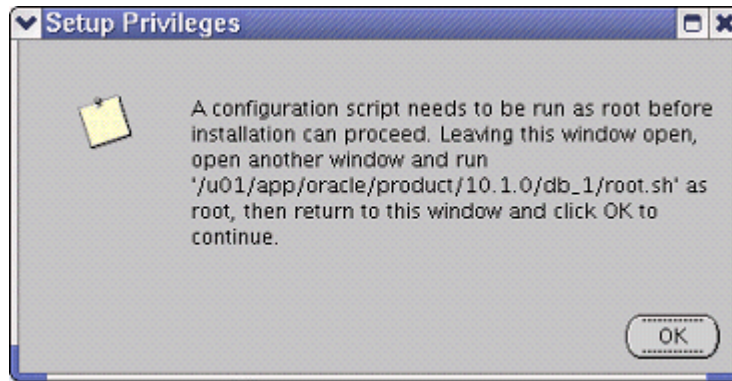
Setup Privileges

A configuration script needs to be run as root before installation can proceed. Leaving this window open, open another window and run '/u01/app/oracle/product/10.1.0/db_1/root.sh' as root, then return to this window and click OK to continue.

OK